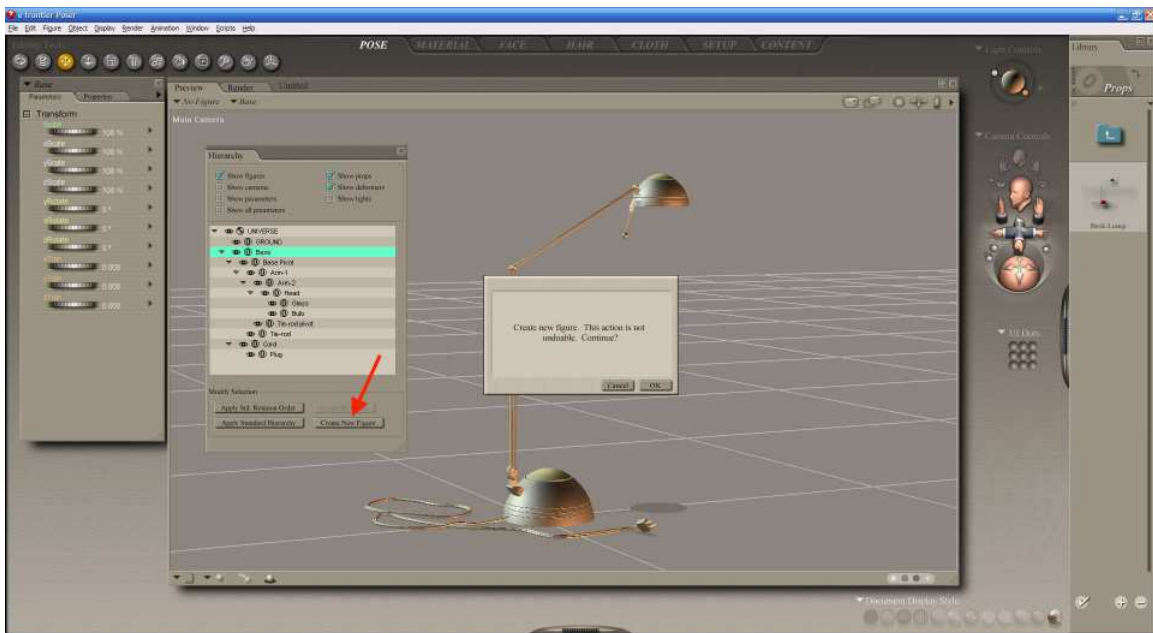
e frontier Poser
File Edit Figure Object Display Render Animation Window Scripts Help
POSE MATERIAL FACE HAIR CLOTH SETUP CONTENT
Light Controls
Library
Props
Base
Parameters Properties
Transform
100 %
100 %
100 %
100 %
0 °
0 °
0 °
0.000
0.000
0.000
Preview Render Untitled
No Figure Base
Main Camera
Camera Controls
Hierarchy
Show figures
Show props
Show cameras
Show deformers
Show parameters
Show lights
Show all parameters
UNIVERSE
GROUND
Base
Base Pivot
Arm-1
Arm-2
Head
Glass
Bulb
Tie-rodpivot
Tie-rod
Cord
Plug
Modify Selection
Apply Std. Rotation Order
Apply Standard Hierarchy
Create New Figure
Create new figure. This action is not undoable. Continue?
Cancel
OK
UI Dots
Desk Lamp
Document Display Style